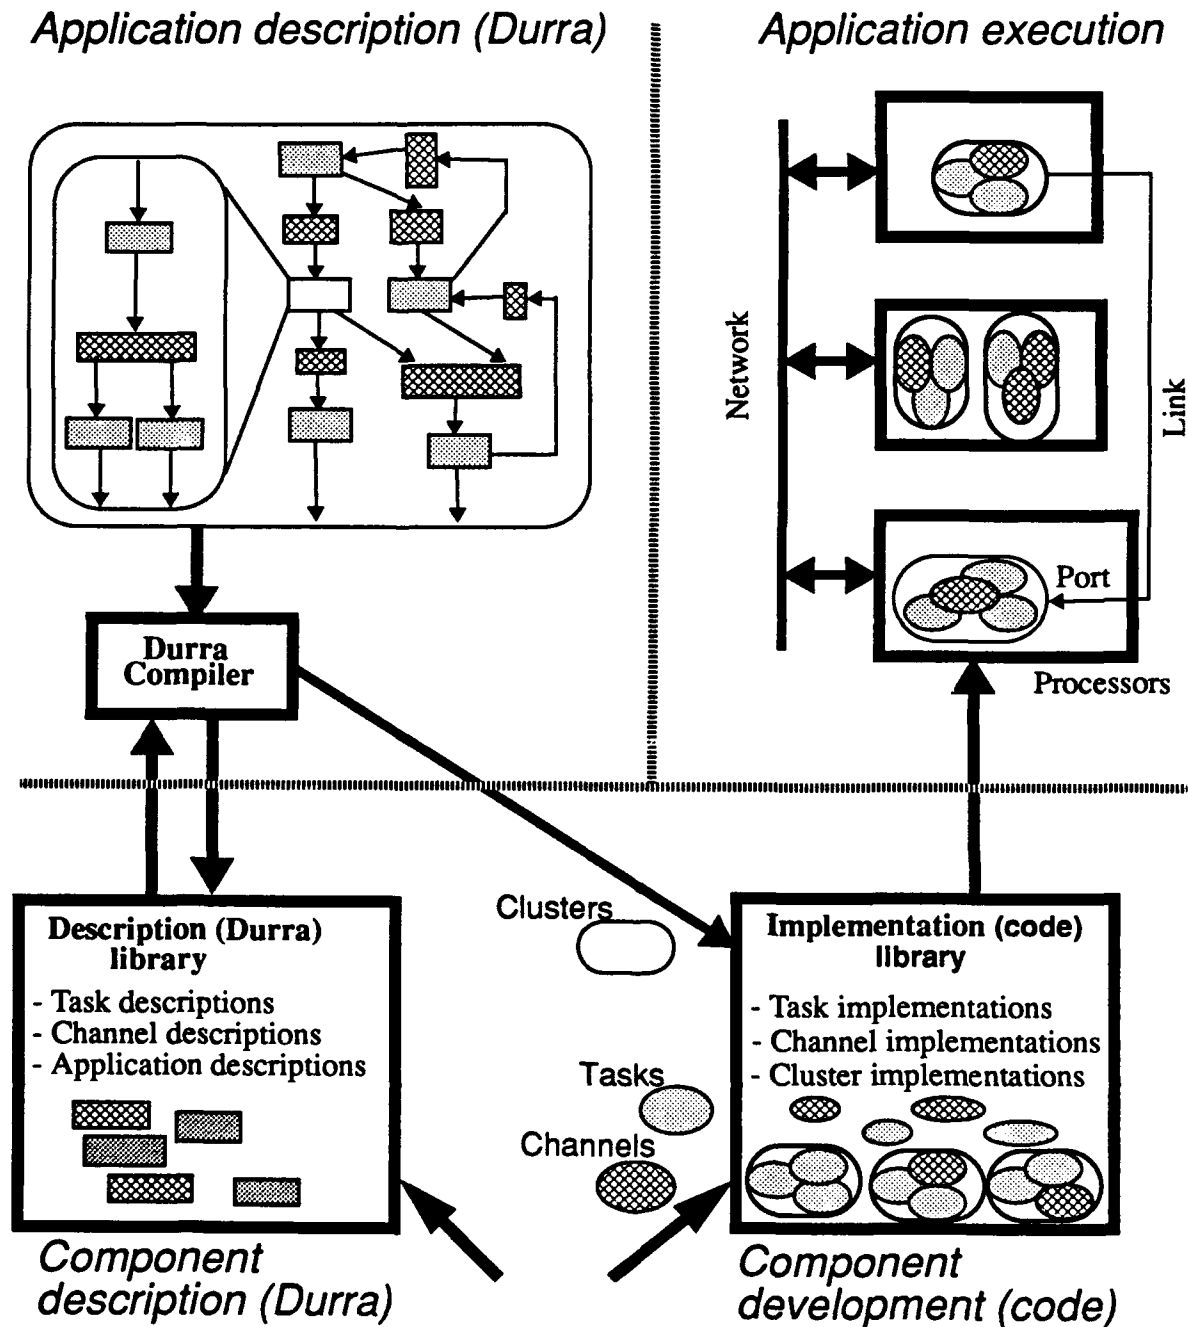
Application description (Durra)

Application execution

Network

Link

Port

Processors

Durra Compiler

Clusters

Description (Durra) library

- Task descriptions
- Channel descriptions
- Application descriptions

Implementation (code) library

- Task implementations
- Channel implementations
- Cluster implementations

Tasks

Channels

Component description (Durra)

Component development (code)